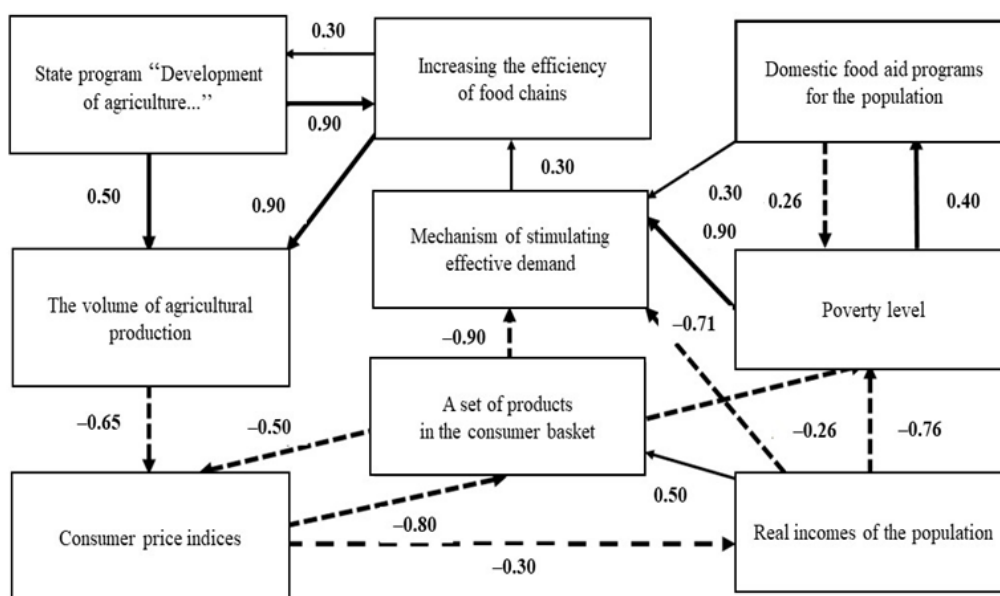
State program "Development of agriculture..."

0.30

Increasing the efficiency of food chains

0.90

Domestic food aid programs for the population

0.50

0.90

0.30

0.30

0.26

0.40

Mechanism of stimulating effective demand

0.90

The volume of agricultural production

Poverty level

–0.71

–0.90

A set of products in the consumer basket

–0.65

–0.50

–0.26

–0.76

0.50

Consumer price indices

–0.80

Real incomes of the population

–0.30